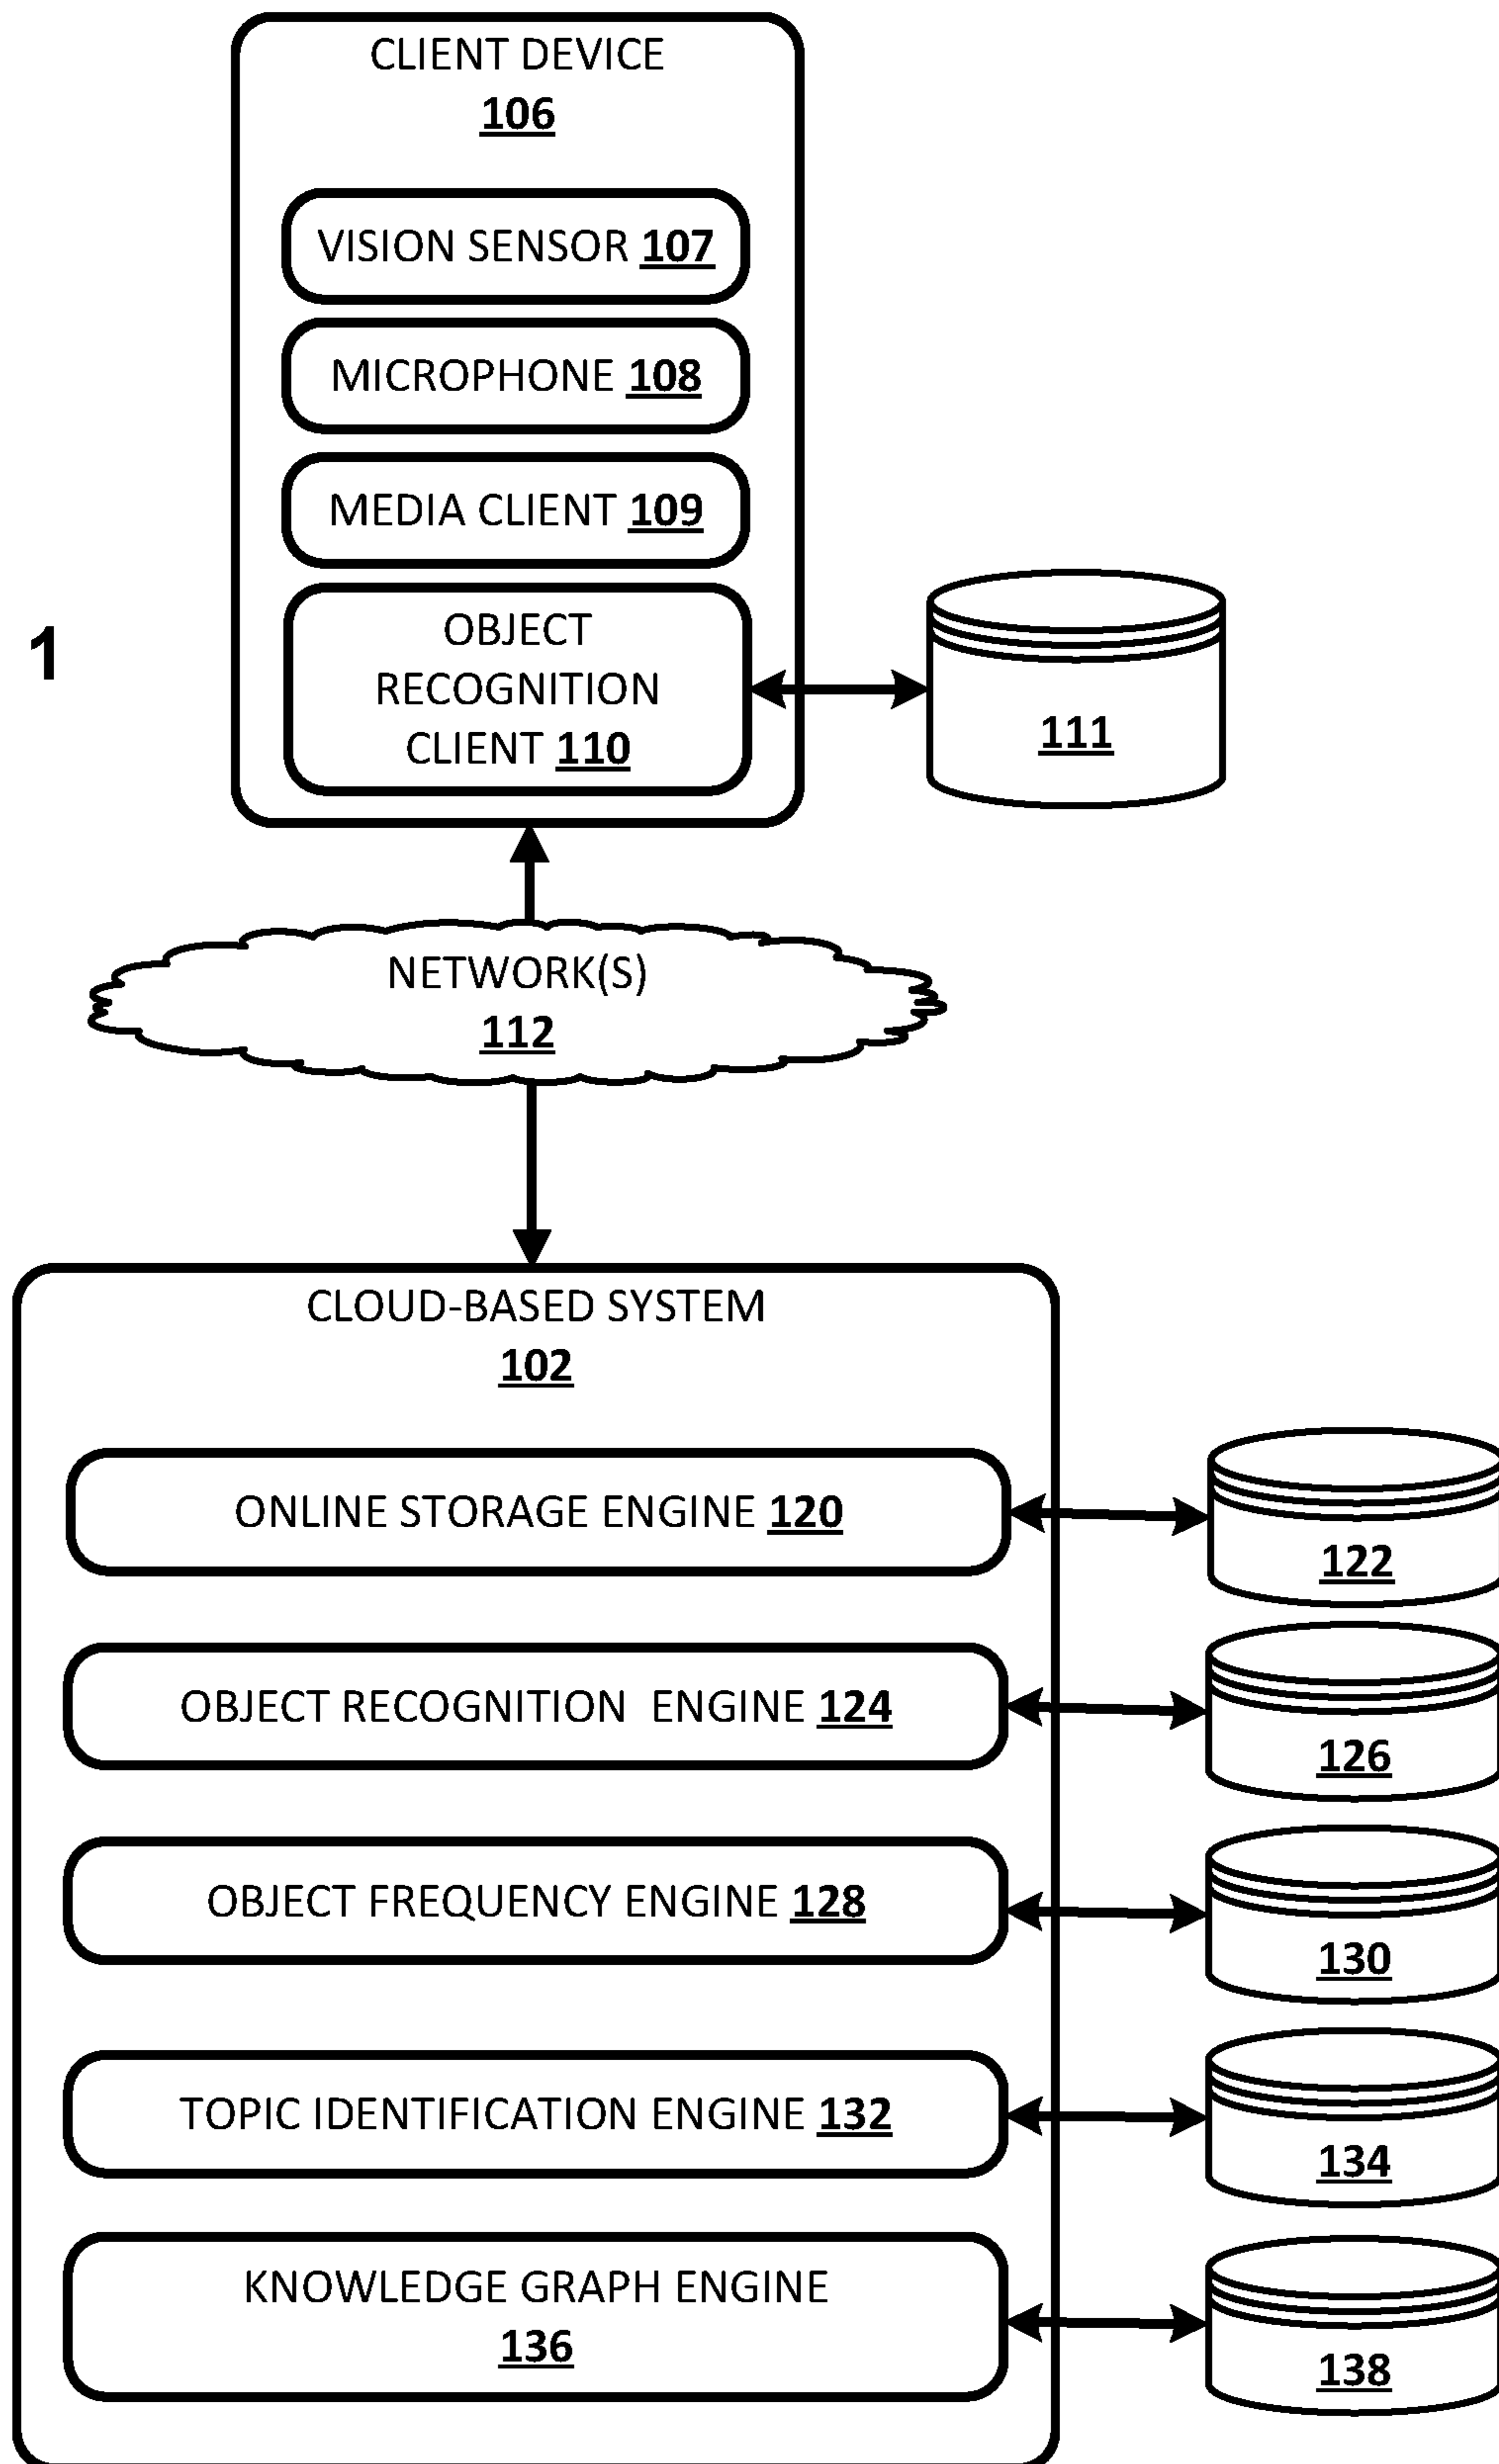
CLIENT DEVICE
106

VISION SENSOR 107

MICROPHONE 108

MEDIA CLIENT 109

OBJECT RECOGNITION CLIENT 110

1

111

NETWORK(S)
112

CLOUD-BASED SYSTEM
102

ONLINE STORAGE ENGINE 120

122

OBJECT RECOGNITION ENGINE 124

126

OBJECT FREQUENCY ENGINE 128

130

TOPIC IDENTIFICATION ENGINE 132

134

KNOWLEDGE GRAPH ENGINE
136

138